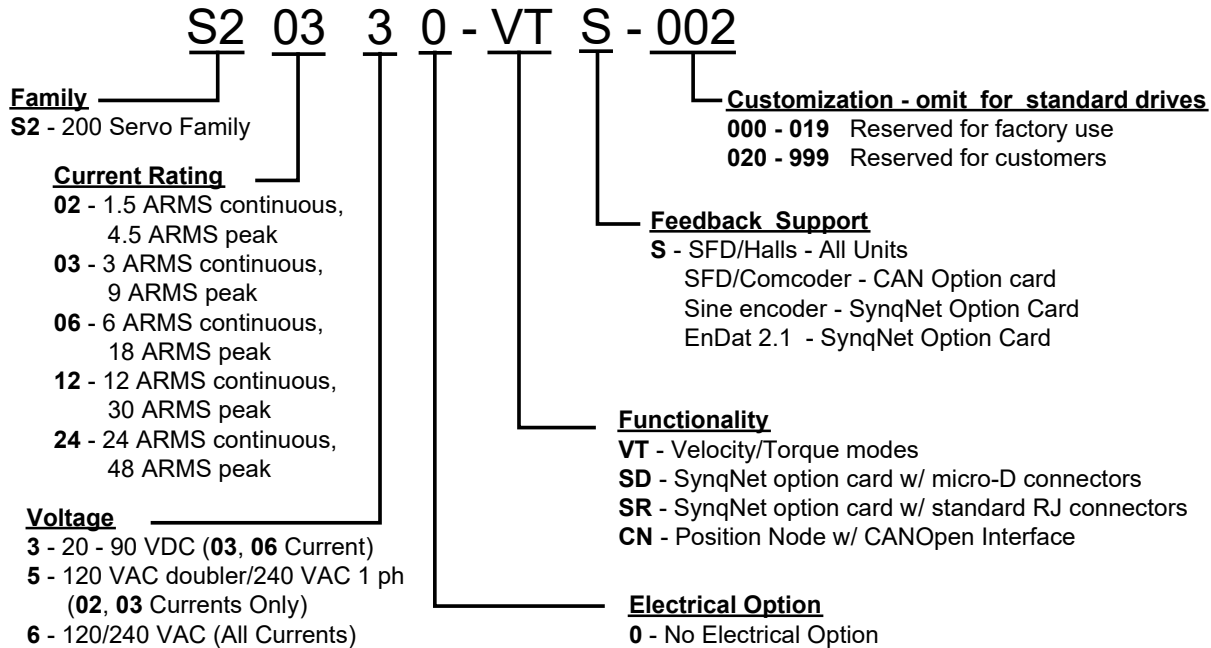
S2 03 3 0 - VT S - 002

Family
S2 - 200 Servo Family

Current Rating
02 - 1.5 ARMS continuous, 4.5 ARMS peak
03 - 3 ARMS continuous, 9 ARMS peak
06 - 6 ARMS continuous, 18 ARMS peak
12 - 12 ARMS continuous, 30 ARMS peak
24 - 24 ARMS continuous, 48 ARMS peak

Voltage
3 - 20 - 90 VDC (03, 06 Current)
5 - 120 VAC doubler/240 VAC 1 ph (02, 03 Currents Only)
6 - 120/240 VAC (All Currents)

Customization - omit for standard drives
000 - 019 Reserved for factory use
020 - 999 Reserved for customers

Feedback Support
S - SFD/Halls - All Units
SFD/Comcoder - CAN Option card
Sine encoder - SynqNet Option Card
EnDat 2.1 - SynqNet Option Card

Functionality
VT - Velocity/Torque modes
SD - SynqNet option card w/ micro-D connectors
SR - SynqNet option card w/ standard RJ connectors
CN - Position Node w/ CANOpen Interface

Electrical Option
0 - No Electrical Option